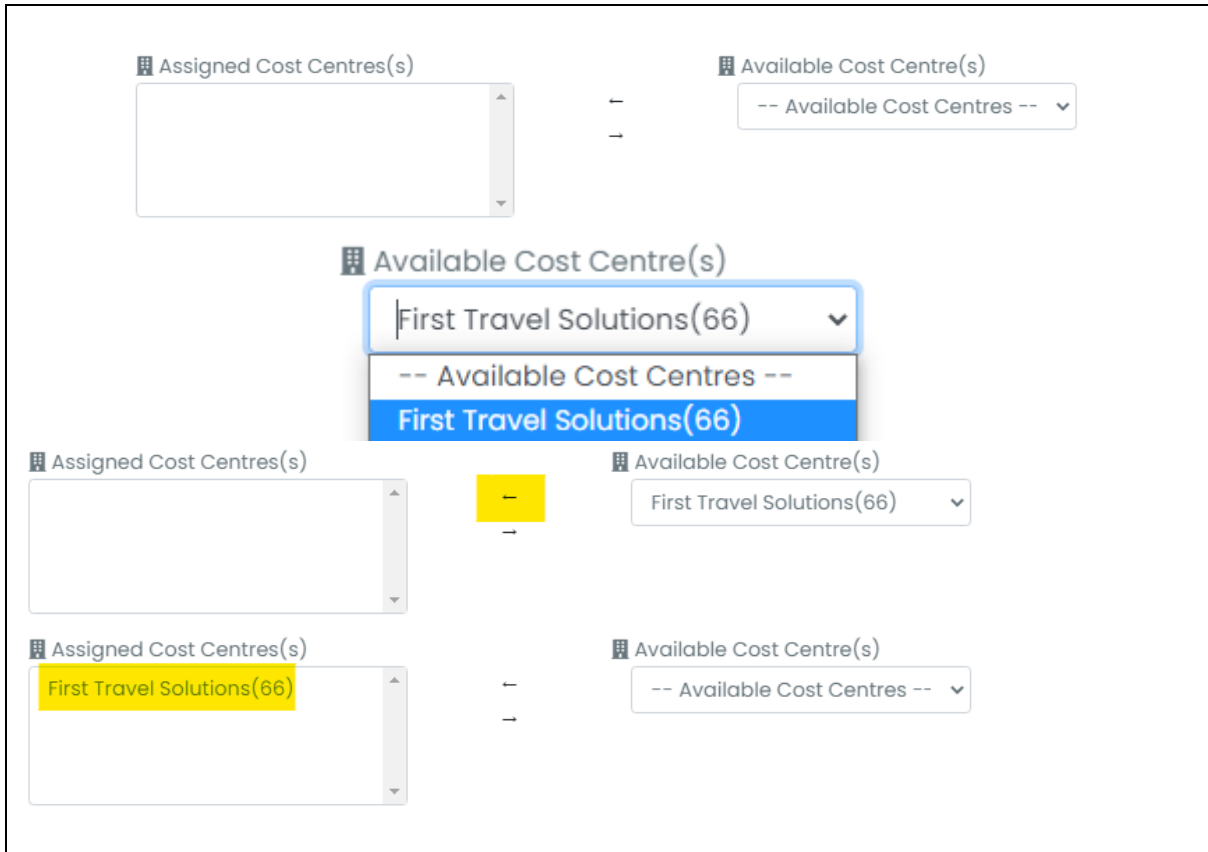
Assigned Cost Centres(s)

←
→

Available Cost Centre(s)

-- Available Cost Centres --

Available Cost Centre(s)

First Travel Solutions(66)

-- Available Cost Centres --

First Travel Solutions(66)

Assigned Cost Centres(s)

←
→

Available Cost Centre(s)

First Travel Solutions(66)

Assigned Cost Centres(s)

First Travel Solutions(66)

←
→

Available Cost Centre(s)

-- Available Cost Centres --